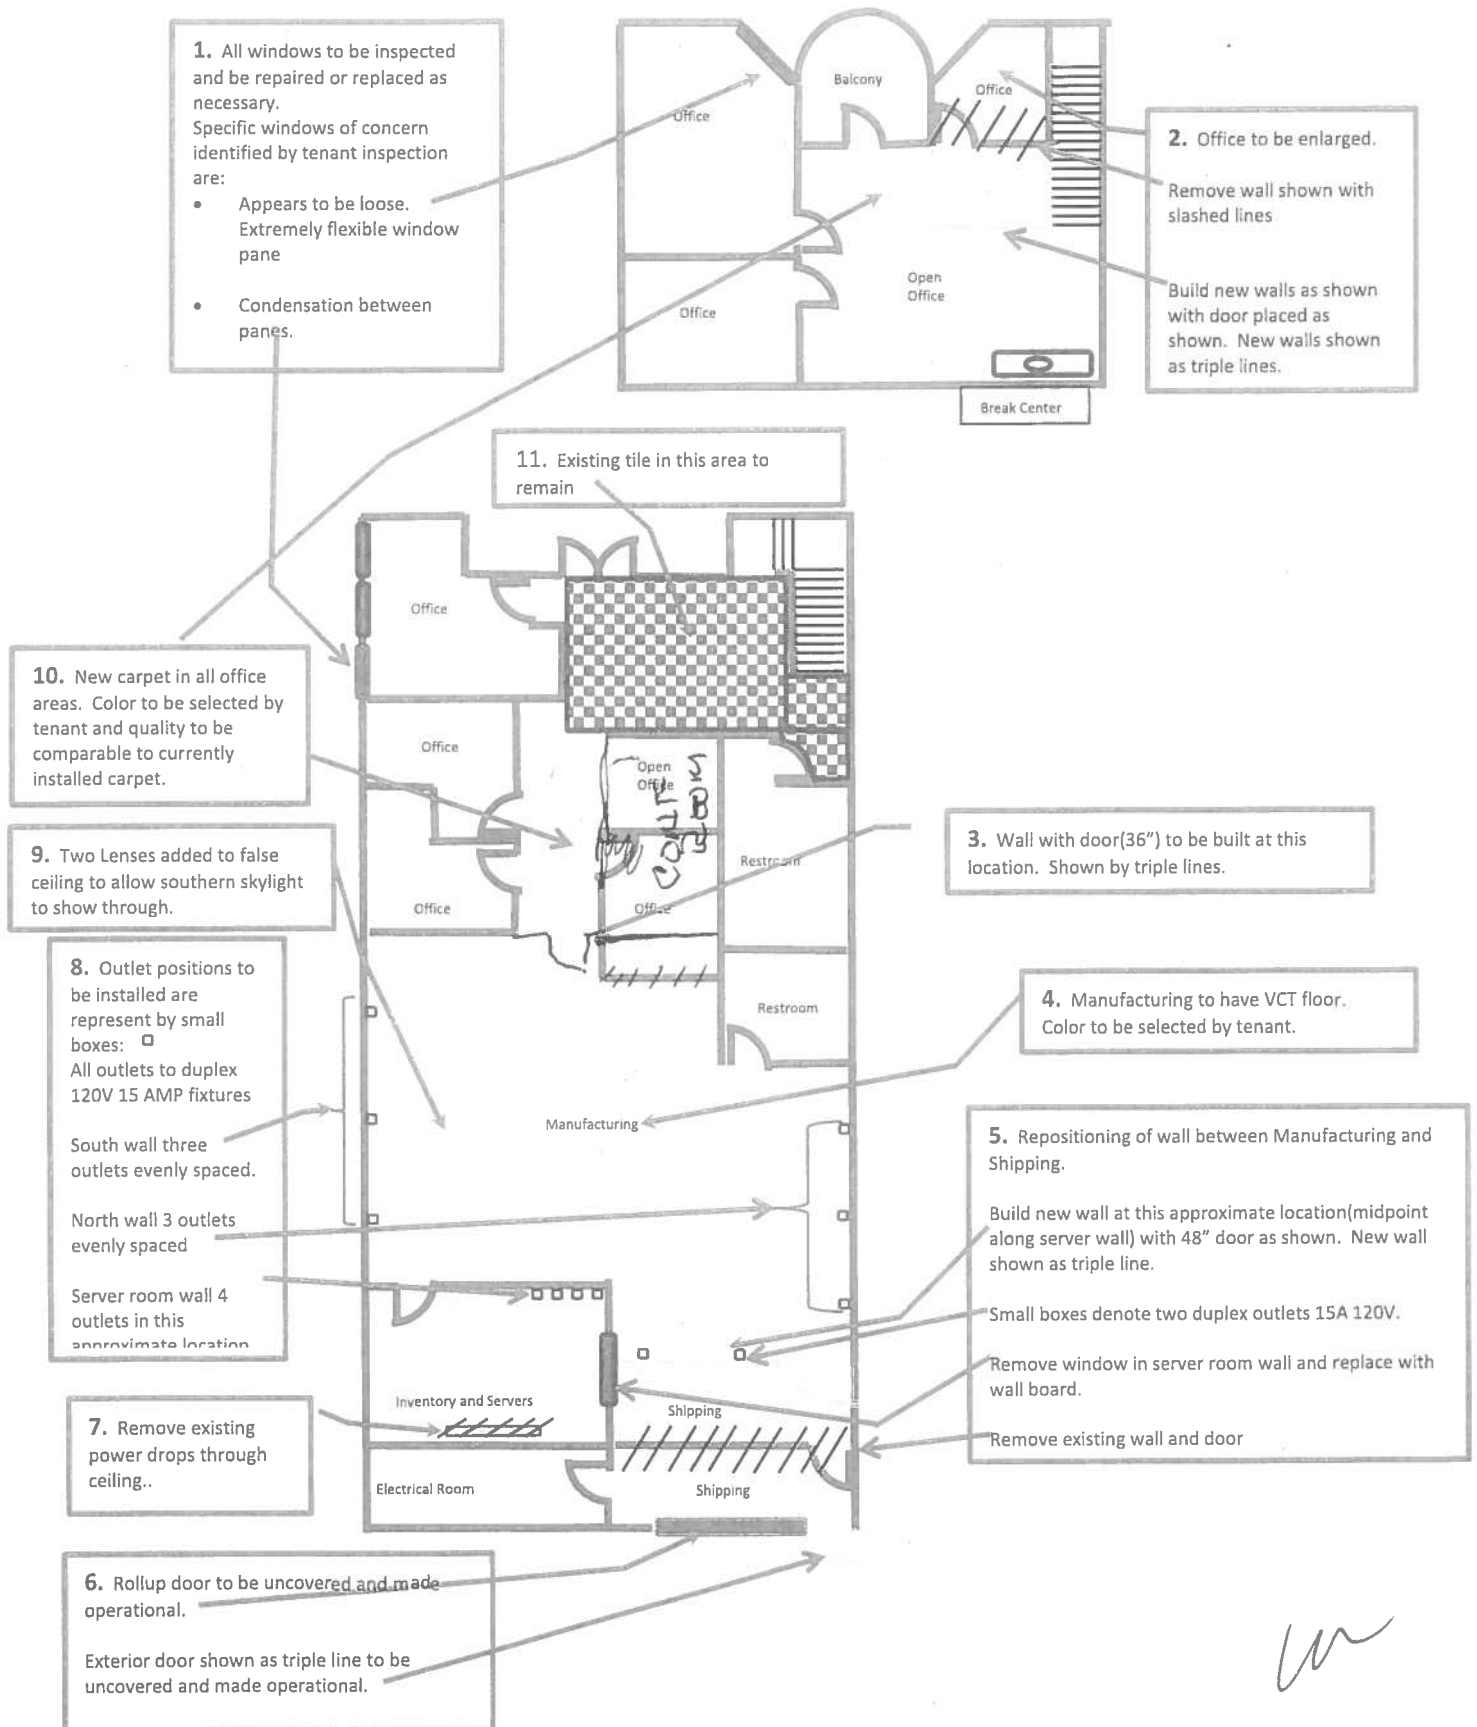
1. All windows to be inspected and be repaired or replaced as necessary.
Specific windows of concern identified by tenant inspection are:
• Appears to be loose. Extremely flexible window pane
• Condensation between panes.

Office
Balcony
Office
Office
Open Office
Break Center

2. Office to be enlarged.

Remove wall shown with slashed lines

Build new walls as shown with door placed as shown. New walls shown as triple lines.

11. Existing tile in this area to remain

Office
Office
Open Office
Office
Office
Restroom
Restroom

10. New carpet in all office areas. Color to be selected by tenant and quality to be comparable to currently installed carpet.

9. Two Lenses added to false ceiling to allow southern skylight to show through.

3. Wall with door(36") to be built at this location. Shown by triple lines.

8. Outlet positions to be installed are represent by small boxes:
All outlets to duplex 120V 15 AMP fixtures

South wall three outlets evenly spaced.

North wall 3 outlets evenly spaced

Server room wall 4 outlets in this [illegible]

4. Manufacturing to have VCT floor. Color to be selected by tenant.

Manufacturing

5. Repositioning of wall between Manufacturing and Shipping.

Build new wall at this approximate location(midpoint along server wall) with 48" door as shown. New wall shown as triple line.

Small boxes denote two duplex outlets 15A 120V.

Remove window in server room wall and replace with wall board.

Remove existing wall and door

Inventory and Servers
Shipping
Electrical Room
Shipping

7. Remove existing power drops through ceiling..

6. Rollup door to be uncovered and made operational.

Exterior door shown as triple line to be uncovered and made operational.